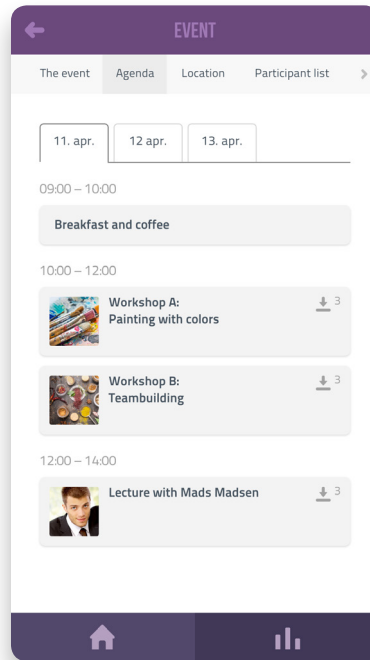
EVENT

The event | Agenda | Location | Participant list

11. apr. | 12 apr. | 13. apr.

09:00 – 10:00

Breakfast and coffee

10:00 – 12:00

Workshop A:
Painting with colors
3

Workshop B:
Teambuilding
3

12:00 – 14:00

Lecture with Mads Madsen
3